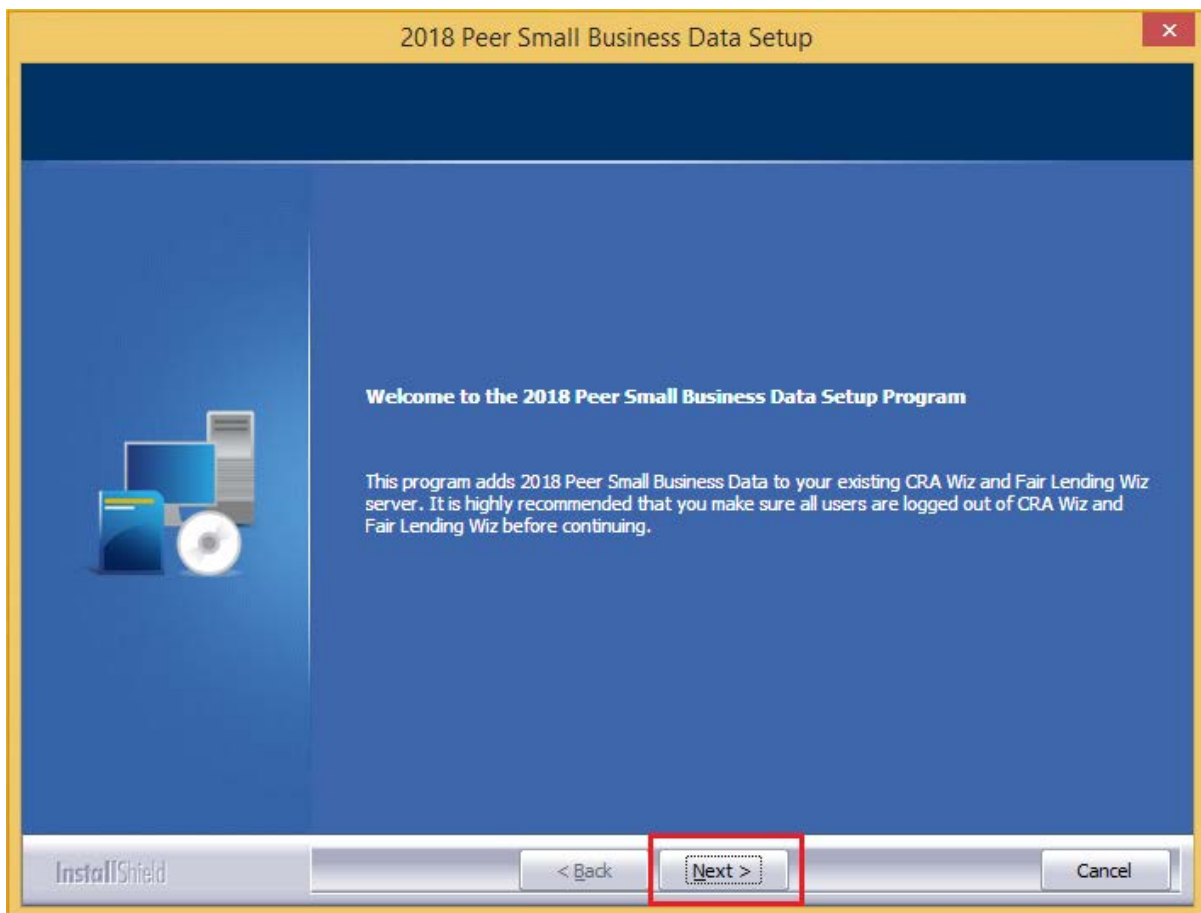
2018 Peer Small Business Data Setup

Welcome to the 2018 Peer Small Business Data Setup Program

This program adds 2018 Peer Small Business Data to your existing CRA Wiz and Fair Lending Wiz server. It is highly recommended that you make sure all users are logged out of CRA Wiz and Fair Lending Wiz before continuing.

InstallShield

< Back

Next >

Cancel